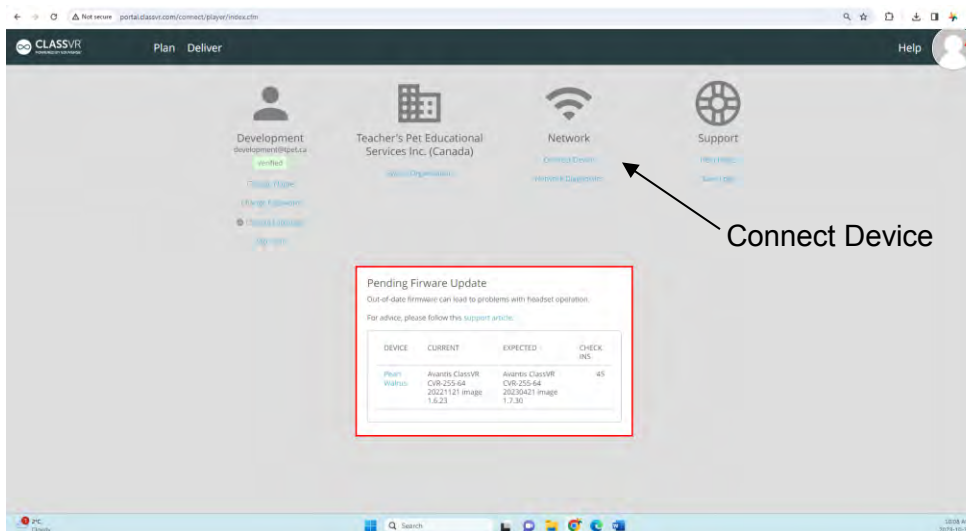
Not secure portal.classvr.com/connect/player/index.cfm

CLASSVR

Plan Deliver

Help

Development
development@tpet.ca
Verified
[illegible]
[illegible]
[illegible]
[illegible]

Teacher's Pet Educational Services Inc. (Canada)
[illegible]

Network
Connect Device
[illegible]

Support
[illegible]
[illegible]

Connect Device

Pending Firware Update

Out-of-date firmware can lead to problems with headset operation.

For advice, please follow this support article.

| DEVICE | CURRENT | EXPECTED | CHECK INS |
|---|---|---|---|
| Pearl Walrus | Avantis ClassVR CVR-255-64 20221121 image 1.6.23 | Avantis ClassVR CVR-255-64 20230421 image 1.7.30 | 45 |

2°C

Search